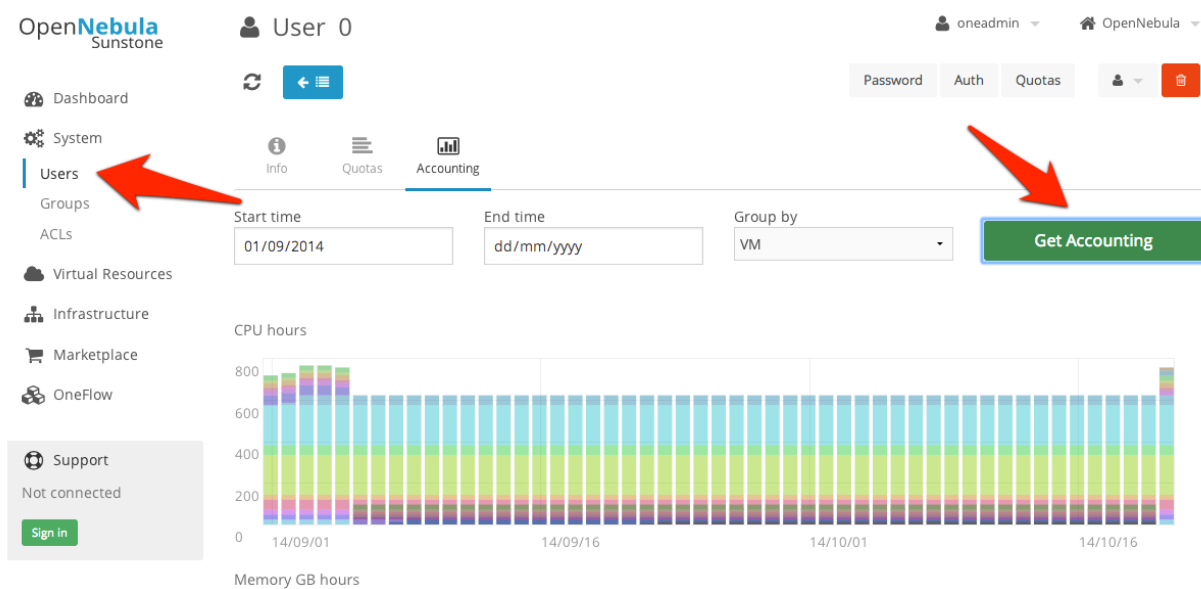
OpenNebula Sunstone

Dashboard
System
Users
Groups
ACLs
Virtual Resources
Infrastructure
Marketplace
OneFlow

Support
Not connected
Sign in

User 0

oneadmin
OpenNebula

Password
Auth
Quotas

Info
Quotas
Accounting

Start time
01/09/2014
End time
dd/mm/yyyy
Group by
VM
Get Accounting

CPU hours

800
600
400
200
0
14/09/01
14/09/16
14/10/01
14/10/16

Memory GB hours